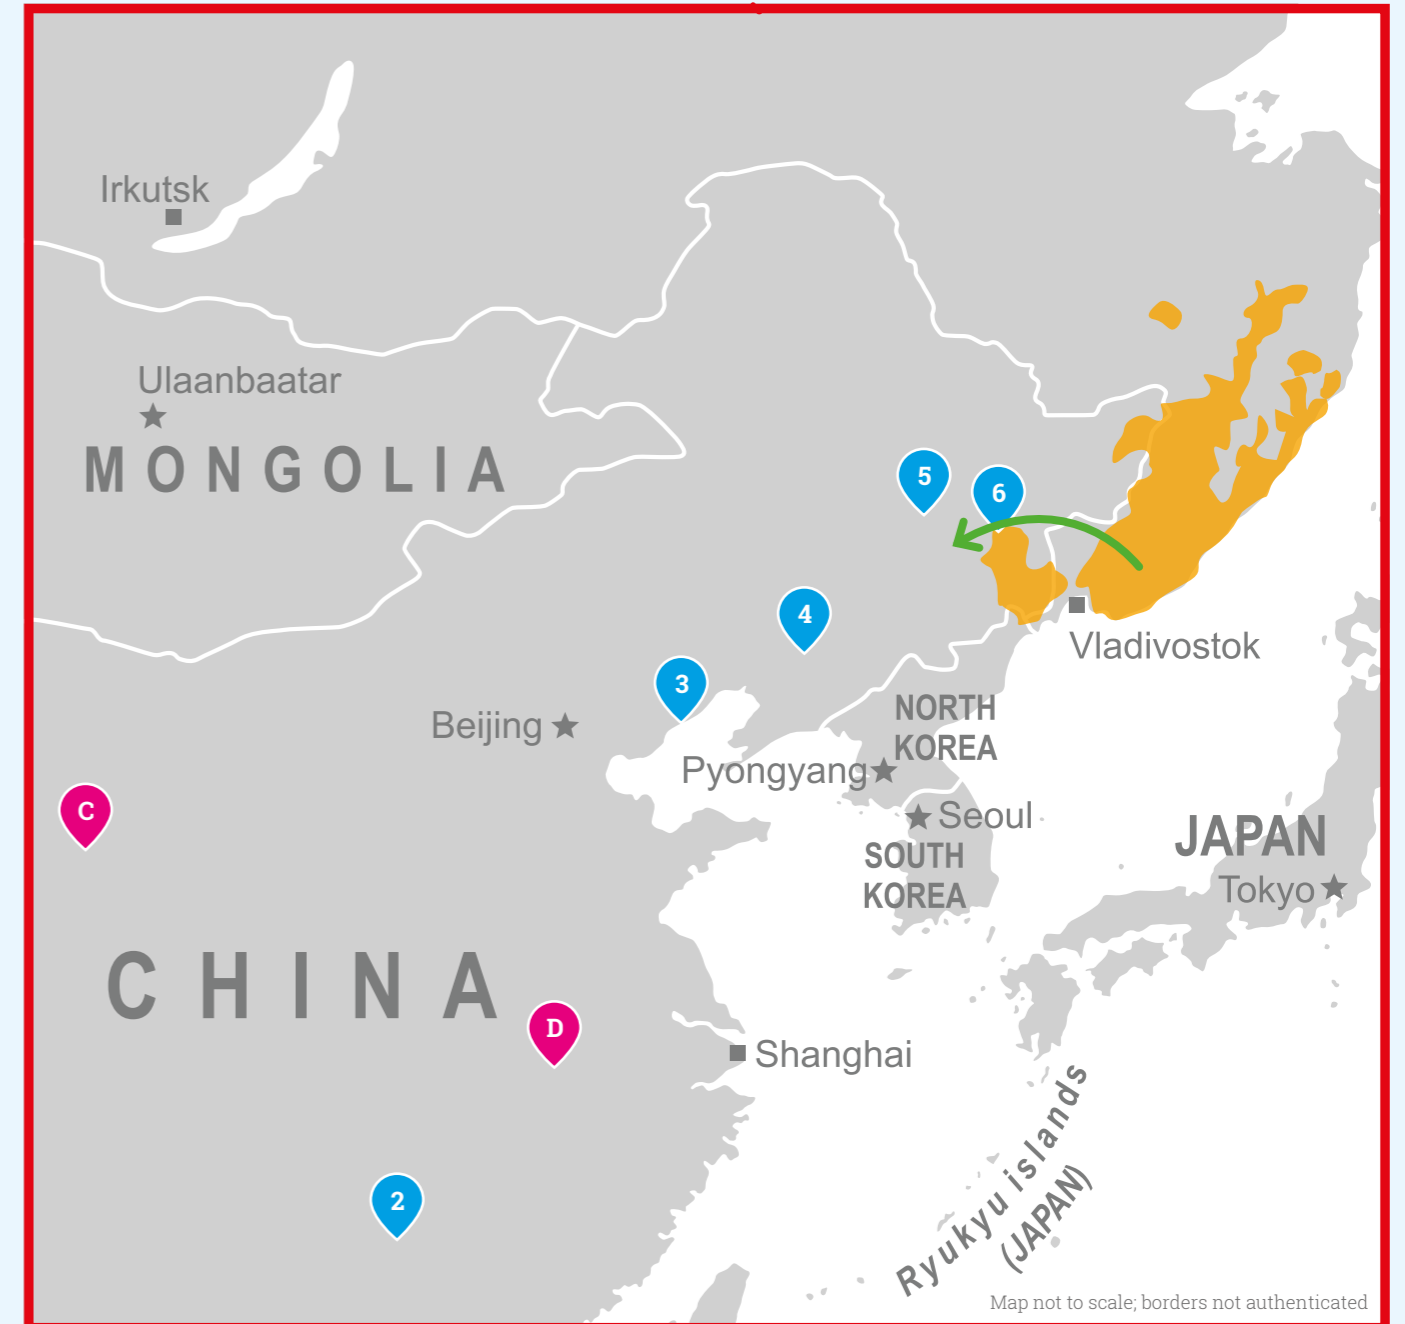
Irkutsk

Ulaanbaatar

MONGOLIA

5

6

4

Vladivostok

3

Beijing

NORTH KOREA

Pyongyang

Seoul

SOUTH KOREA

JAPAN

Tokyo

C

CHINA

D

Shanghai

Ryukyu islands (JAPAN)

2

Map not to scale; borders not authenticated